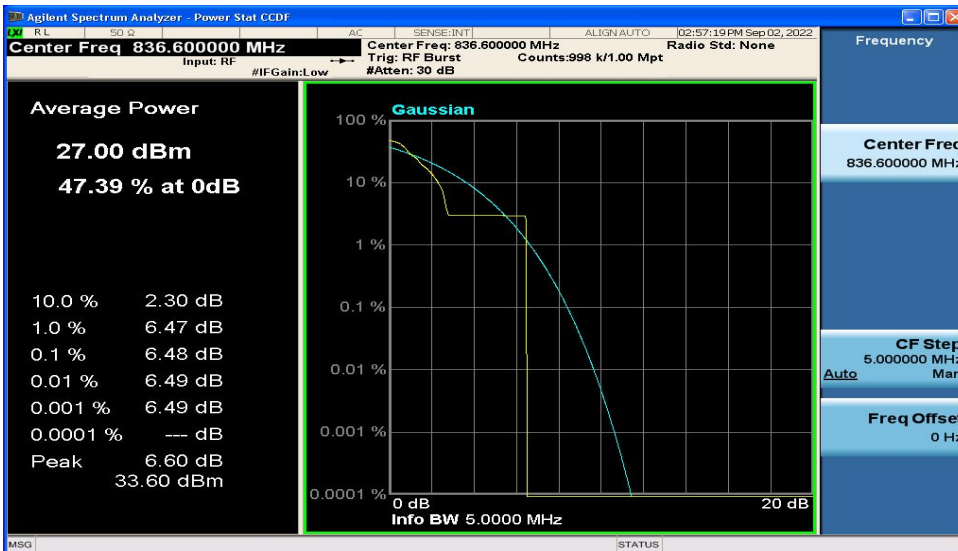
Agilent Spectrum Analyzer - Power Stat CCDF

RL 50 Ω AC SENSE:INT ALIGN AUTO 02:57:19 PM Sep 02, 2022

Center Freq 836.600000 MHz

Input: RF #IFGain:Low

Center Freq: 836.600000 MHz
Trig: RF Burst
#Atten: 30 dB

Counts:998 k/1.00 Mpt

Radio Std: None

Frequency

Average Power

27.00 dBm

47.39 % at 0dB

| | |
|---|---|
| 10.0 % | 2.30 dB |
| 1.0 % | 6.47 dB |
| 0.1 % | 6.48 dB |
| 0.01 % | 6.49 dB |
| 0.001 % | 6.49 dB |
| 0.0001 % | --- dB |
| Peak | 6.60 dB |
| | 33.60 dBm |

Gaussian

100 %

10 %

1 %

0.1 %

0.01 %

0.001 %

0.0001 %

0 dB

20 dB

Info BW 5.0000 MHz

Center Freq
836.600000 MHz

CF Step
5.000000 MHz
Auto Man

Freq Offset
0 Hz

MSG

STATUS